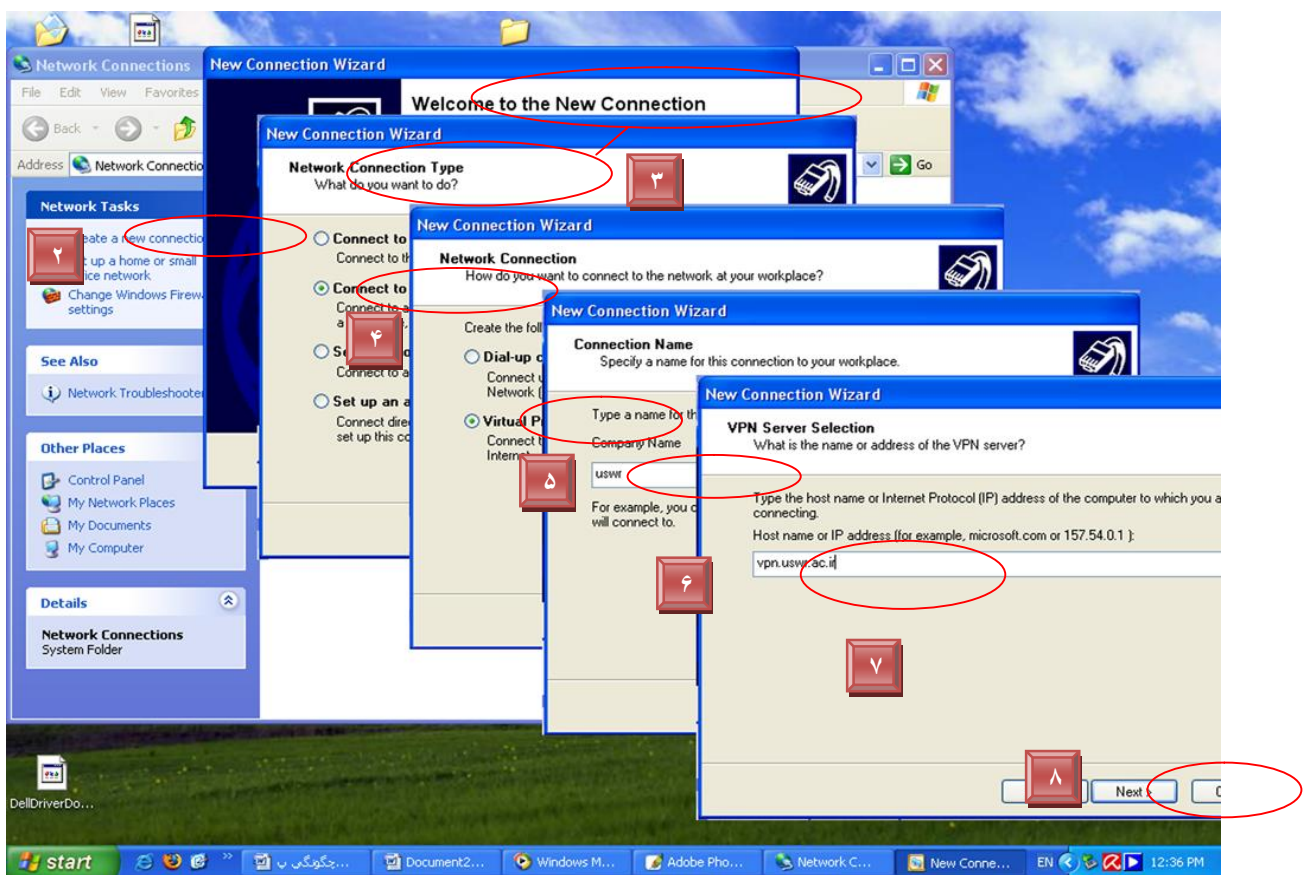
Network Connections

File Edit View Favorites

Back

Address Network Connectio

Go

Network Tasks

٢

eate a new connectio

t up a home or small ice network

Change Windows Firew settings

See Also

Network Troubleshooter

Other Places

Control Panel

My Network Places

My Documents

My Computer

Details

Network Connections
System Folder

New Connection Wizard

Welcome to the New Connection

New Connection Wizard

Network Connection Type
What do you want to do?

٣

Connect to

Connect to th

Connect to

Connect to a

٤

Se

Connect to a

Set up an a

Connect direc set up this co

New Connection Wizard

Network Connection
How do you want to connect to the network at your workplace?

Create the foll

Dial-up c

Connect u Network (

Virtual P

Connect t Internet

New Connection Wizard

Connection Name
Specify a name for this connection to your workplace.

Type a name for th

Company Name

uswr

٥

For example, you c will connect to.

٦

New Connection Wizard

VPN Server Selection
What is the name or address of the VPN server?

Type the host name or Internet Protocol (IP) address of the computer to which you a connecting.

Host name or IP address (for example, microsoft.com or 157.54.0.1 ):

vpn.uswr.ac.ir

٧

٨

Next >

DellDriverDo...

start

چگونگی ب...

Document2...

Windows M...

Adobe Pho...

Network C...

New Conne...

EN

12:36 PM